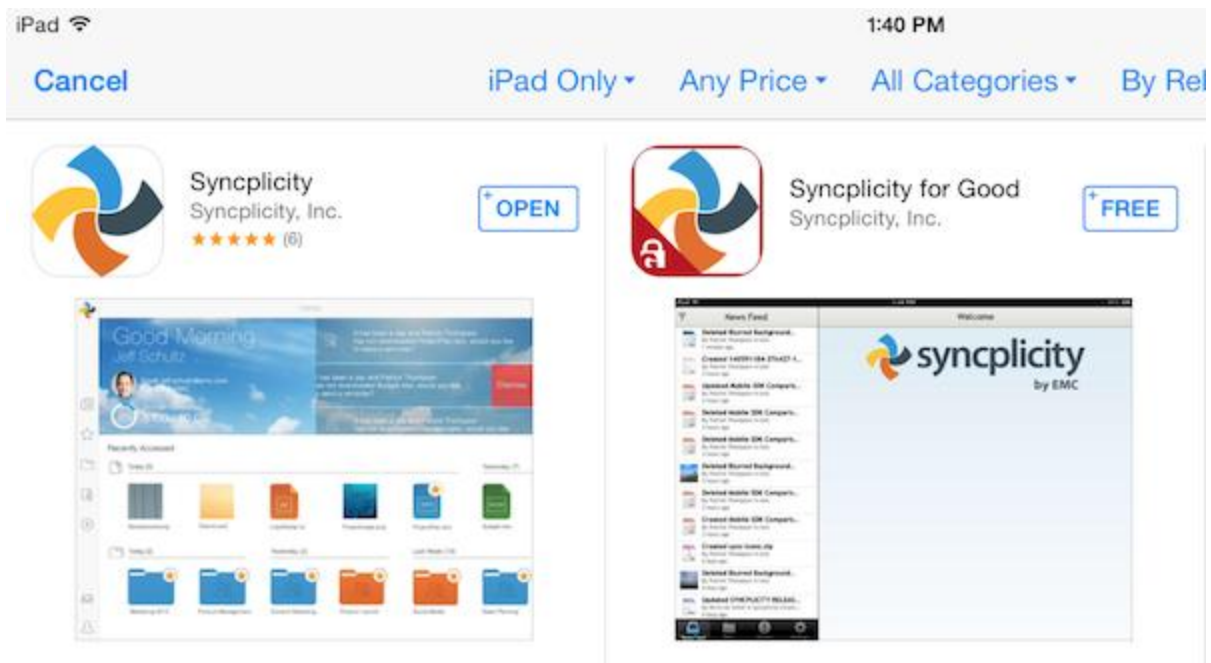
iPad

1:40 PM

Cancel

iPad Only ▾ Any Price ▾ All Categories ▾ By Rel

Syncplicity
Syncplicity, Inc.
★★★★★ (6)

OPEN

Good Morning
Jeff Schultz

Recently Accessed

Syncplicity for Good
Syncplicity, Inc.

FREE

News Feed

Welcome

syncplicity
by EMC

Deleted Blurred Background...

Created 140119 IBA 2TrA27-1...

Updated Mobile SDK Comparis...

Deleted Mobile SDK Comparis...

Deleted Mobile SDK Comparis...

Deleted Blurred Background...

Deleted Mobile SDK Comparis...

Created Mobile SDK Comparis...

Created sync-icons.zip

Deleted Blurred Background...

Updated SYNCPLICITY RELEAS...